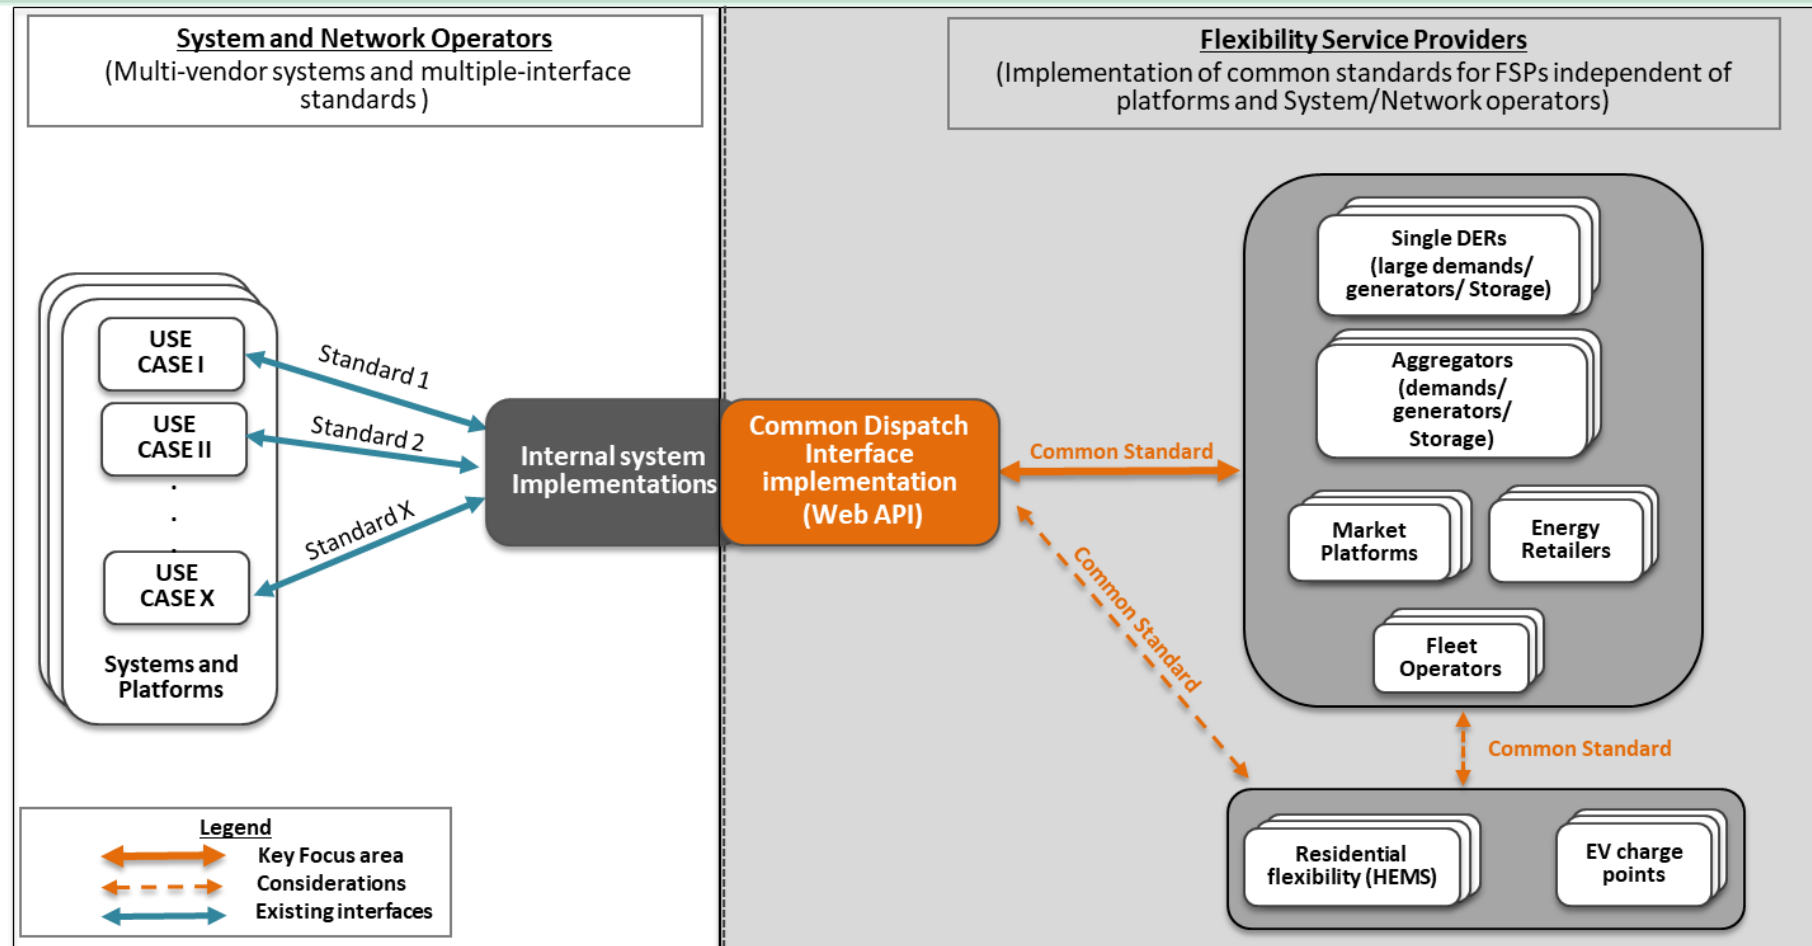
System and Network Operators
(Multi-vendor systems and multiple-interface standards)

Flexibility Service Providers
(Implementation of common standards for FSPs independent of platforms and System/Network operators)

USE CASE I

USE CASE II

USE CASE X

Systems and Platforms

Standard 1

Standard 2

Standard X

Internal system Implementations

Common Dispatch Interface implementation (Web API)

Common Standard

Common Standard

Single DERs (large demands/ generators/ Storage)

Aggregators (demands/ generators/ Storage)

Market Platforms

Energy Retailers

Fleet Operators

Common Standard

Residential flexibility (HEMS)

EV charge points

Legend
Key Focus area
Considerations
Existing interfaces